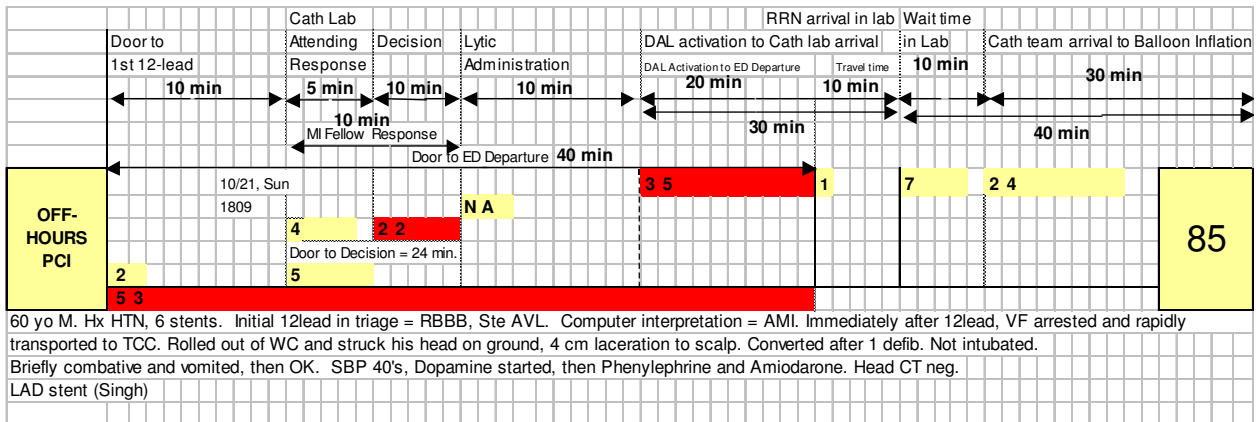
Cath Lab

RRN arrival in lab

Wait time

Door to 1st 12-lead

Attending Response

Decision

Lytic Administration

DAL activation to Cath lab arrival

in Lab

Cath team arrival to Balloon Inflation

DAL Activation to ED Departure

Travel time

10 min

5 min

10 min

10 min

20 min

10 min

10 min

30 min

10 min

30 min

40 min

MI Fellow Response

Door to ED Departure 40 min

OFF-HOURS PCI

10/21, Sun

1809

3 5

1

7

2 4

85

N A

4

2 2

Door to Decision = 24 min.

5

2

5 3

60 yo M. Hx HTN, 6 stents. Initial 12lead in triage = RBBB, Ste AVL. Computer interpretation = AMI. Immediately after 12lead, VF arrested and rapidly transported to TCC. Rolled out of WC and struck his head on ground, 4 cm laceration to scalp. Converted after 1 defib. Not intubated.

Briefly combative and vomited, then OK. SBP 40's, Dopamine started, then Phenylephrine and Amiodarone. Head CT neg.

LAD stent (Singh)